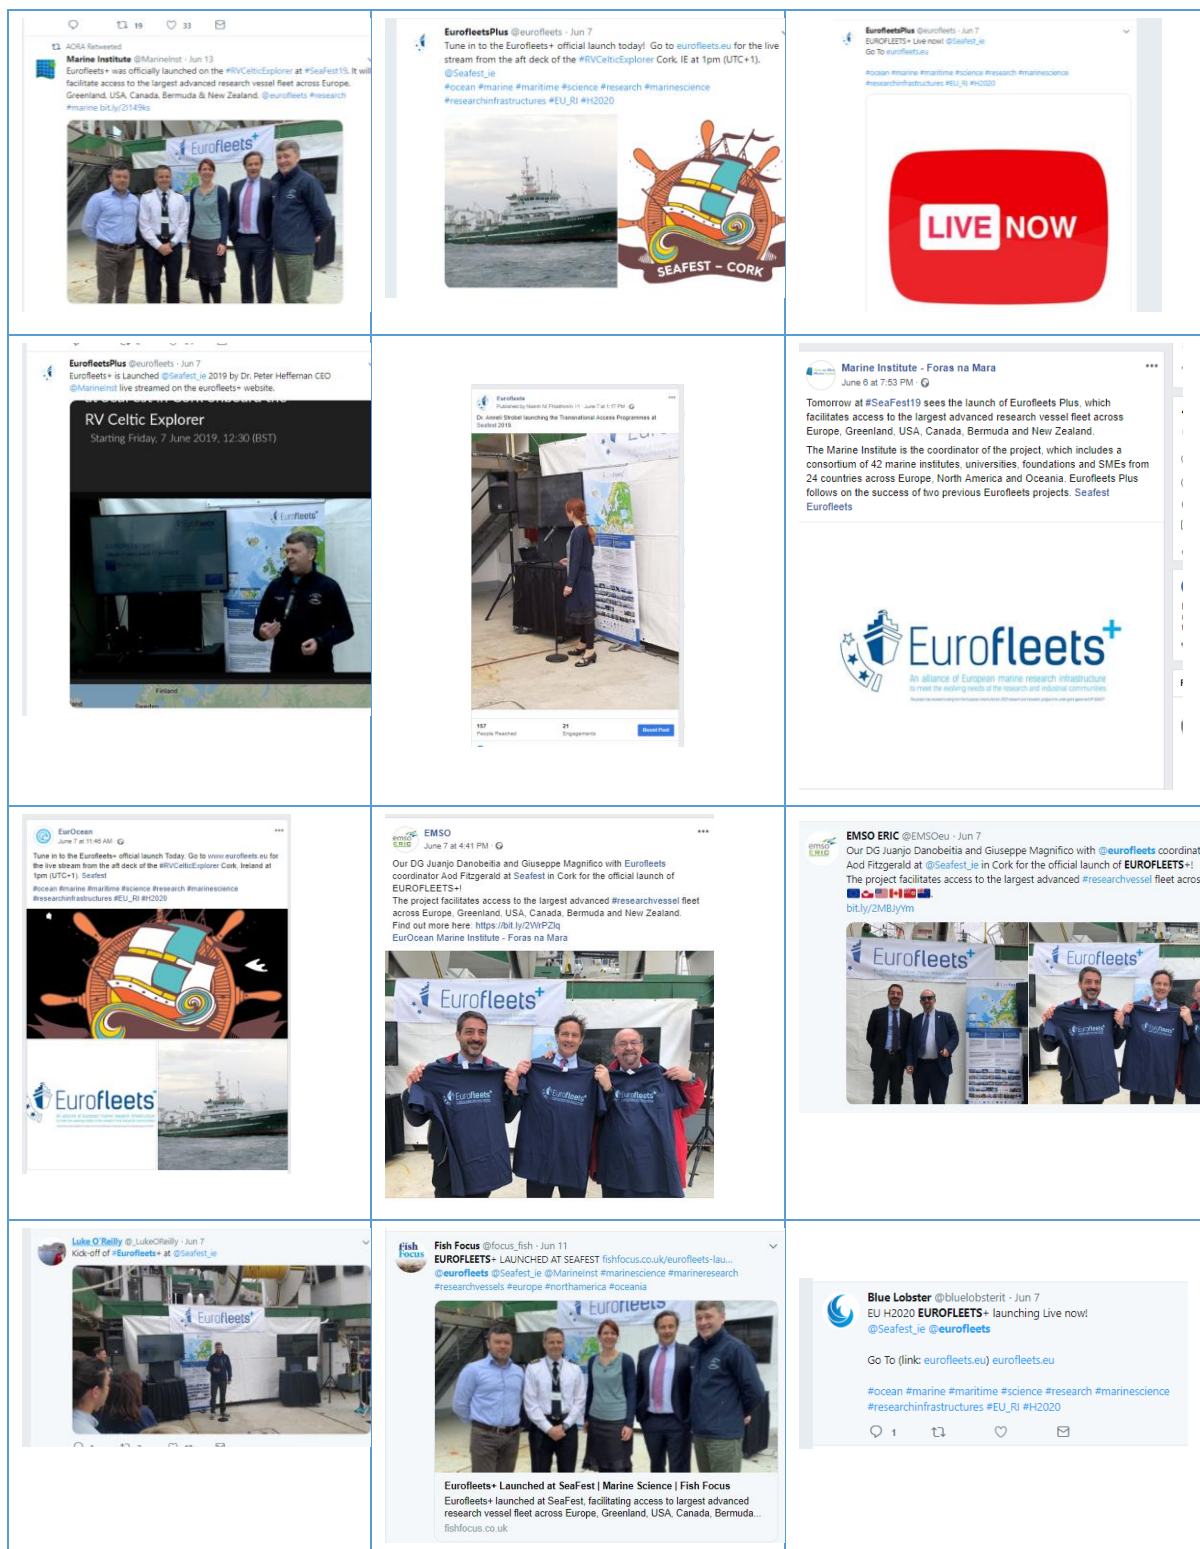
19 33

AORA Retweeted
Marine Institute @MarineInst · Jun 13
Eurofleets+ was officially launched on the #RVCelticExplorer at #SeaFest19. It will facilitate access to the largest advanced research vessel fleet across Europe, Greenland, USA, Canada, Bermuda & New Zealand. @eurofleets #research #marine bit.ly/2I149ks

Eurofleets+

EurofleetsPlus @eurofleets · Jun 7
Tune in to the Eurofleets+ official launch today! Go to eurofleets.eu for the live stream from the aft deck of the #RVCelticExplorer Cork, IE at 1pm (UTC+1). @Seafest_ie
#ocean #marine #maritime #science #research #marinescience #researchinfrastructures #EU_RI #H2020

SEAFEST - CORK

EurofleetsPlus @eurofleets · Jun 7
EUROFLEETS+ Live now! @Seafest_ie
Go To eurofleets.eu
#ocean #marine #maritime #science #research #marinescience #researchinfrastructures #EU_RI #H2020

LIVE NOW

EurofleetsPlus @eurofleets · Jun 7
Eurofleets+ is Launched @Seafest_ie 2019 by Dr. Peter Heffernan CEO @MarineInst live streamed on the eurofleets+ website.

RV Celtic Explorer
Starting Friday, 7 June 2019, 12:30 (BST)

Eurofleets+

Eurofleets
Dr. Anneli Strobel launching the Transnational Access Programmes at Seafest 2019

157 People Reached
21 Engagements
Boost Post

Marine Institute - Foras na Mara
June 6 at 7:53 PM
Tomorrow at #SeaFest19 sees the launch of Eurofleets Plus, which facilitates access to the largest advanced research vessel fleet across Europe, Greenland, USA, Canada, Bermuda and New Zealand.
The Marine Institute is the coordinator of the project, which includes a consortium of 42 marine institutes, universities, foundations and SMEs from 24 countries across Europe, North America and Oceania. Eurofleets Plus follows on the success of two previous Eurofleets projects. Seafest Eurofleets

Eurofleets+
An alliance of European marine research infrastructure to meet the evolving needs of the research and industrial communities

EurOcean
June 7 at 11:46 AM
Tune in to the Eurofleets+ official launch Today. Go to www.eurofleets.eu for the live stream from the aft deck of the #RVCelticExplorer Cork, Ireland at 1pm (UTC+1). Seafest
#ocean #marine #maritime #science #research #marinescience #researchinfrastructures #EU_RI #H2020

Eurofleets+

EMSO
June 7 at 4:41 PM
Our DG Juanjo Danobeitia and Giuseppe Magnifico with Eurofleets coordinator Aod Fitzgerald at Seafest in Cork for the official launch of EUROFLEETS+!
The project facilitates access to the largest advanced #researchvessel fleet across Europe, Greenland, USA, Canada, Bermuda and New Zealand.
Find out more here: https://bit.ly/2WrPZlq
EurOcean Marine Institute - Foras na Mara

Eurofleets+

EMSO ERIC @EMSOeu · Jun 7
Our DG Juanjo Danobeitia and Giuseppe Magnifico with @eurofleets coordinat
Aod Fitzgerald at @Seafest_ie in Cork for the official launch of EUROFLEETS+!
The project facilitates access to the largest advanced #researchvessel fleet acros
bit.ly/2MBJyYm

Eurofleets+
Eurofleets+

Luke O'Reilly @_LukeOReilly · Jun 7
Kick-off of #Eurofleets+ at @Seafest_ie

Eurofleets+

Fish Focus @focus_fish · Jun 11
EUROFLEETS+ LAUNCHED AT SEAFEST fishfocus.co.uk/eurofleets-lau...
@eurofleets @Seafest_ie @MarineInst #marinescience #marineresearch #researchvessels #europe #northamerica #oceania

Eurofleets+ Launched at SeaFest | Marine Science | Fish Focus
Eurofleets+ launched at SeaFest, facilitating access to largest advanced research vessel fleet across Europe, Greenland, USA, Canada, Bermuda...
fishfocus.co.uk

Blue Lobster @bluelobsterit · Jun 7
EU H2020 EUROFLEETS+ launching Live now!
@Seafest_ie @eurofleets

Go To (link: eurofleets.eu) eurofleets.eu

#ocean #marine #maritime #science #research #marinescience #researchinfrastructures #EU_RI #H2020

1